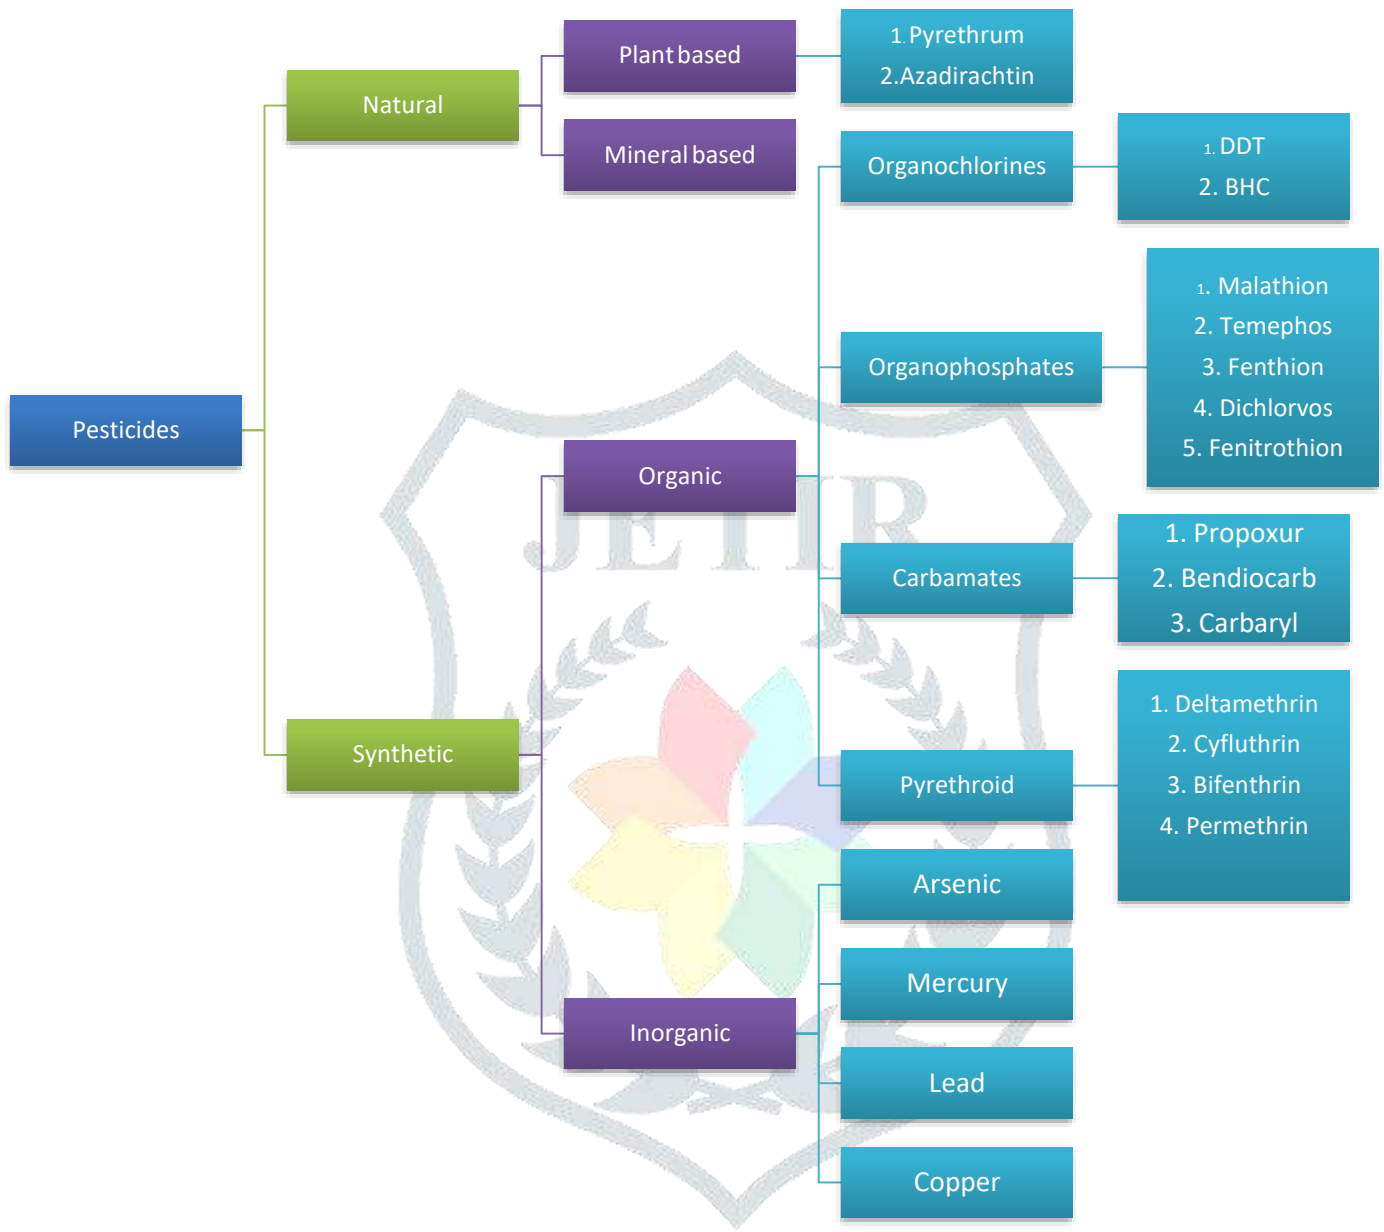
Pesticides

Natural

Plant based

1. Pyrethrum
2. Azadirachtin

Mineral based

Synthetic

Organic

Organochlorines

1. DDT
2. BHC

Organophosphates

1. Malathion
2. Temephos
3. Fenthion
4. Dichlorvos
5. Fenitrothion

Carbamates

1. Propoxur
2. Bendiocarb
3. Carbaryl

Pyrethroid

1. Deltamethrin
2. Cyfluthrin
3. Bifenthrin
4. Permethrin

Inorganic

Arsenic

Mercury

Lead

Copper

JETIR